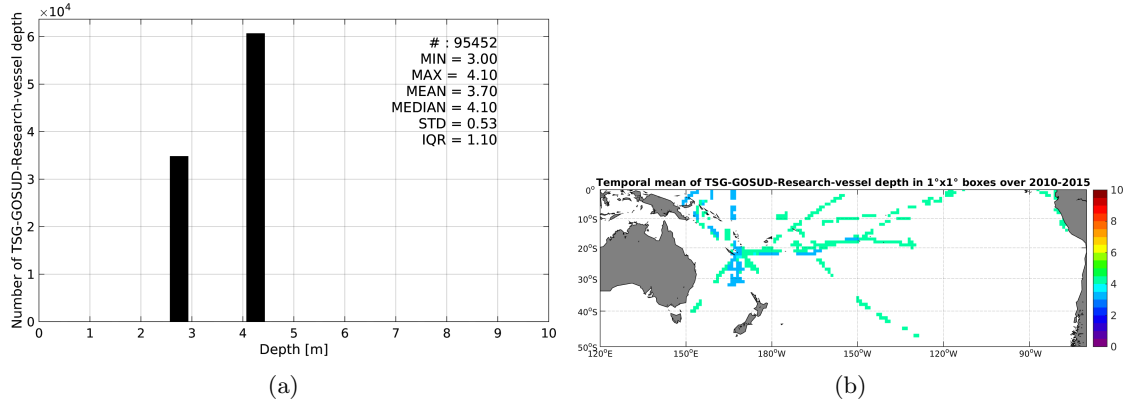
$\times10^4$
Number of TSG-GOSUD-Research-vessel depth
6
5
4
3
2
1
0
0 1 2 3 4 5 6 7 8 9 10
Depth [m]

# : 95452
MIN = 3.00
MAX = 4.10
MEAN = 3.70
MEDIAN = 4.10
STD = 0.53
IQR = 1.10

(a)

Temporal mean of TSG-GOSUD-Research-vessel depth in 1°x1° boxes over 2010-2015
0°
10°S
20°S
30°S
40°S
50°S
120°E 150°E 180°W 150°W 120°W 90°W
10
8
6
4
2
0

(b)